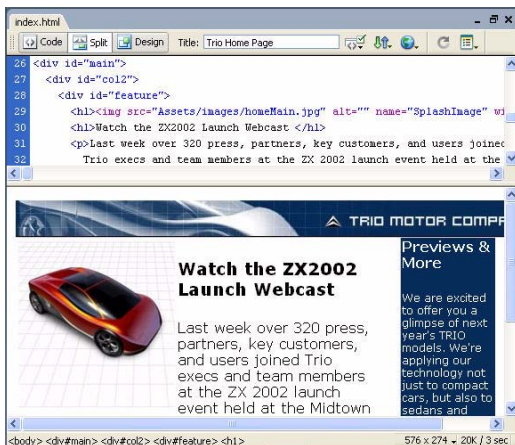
index.html

Code Split Design Title: Trio Home Page

26 <div id="main">
27 <div id="col2">
28 <div id="feature">
29 <h1><img src="Assets/images/homeMain.jpg" alt="" name="SplashImage" wi
30 <h1>Watch the ZX2002 Launch Webcast </h1>
31 <p>Last week over 320 press, partners, key customers, and users joined
32 Trio execs and team members at the ZX 2002 launch event held at the

TRIO MOTOR COMP

Watch the ZX2002 Launch Webcast

Last week over 320 press, partners, key customers, and users joined Trio execs and team members at the ZX 2002 launch event held at the Midtown

Previews & More

We are excited to offer you a glimpse of next year's TRIO models. We're applying our technology not just to compact cars, but also to sedans and

<body> <div#main> <div#col2> <div#feature> <h1>

576 x 274 20K / 3 sec